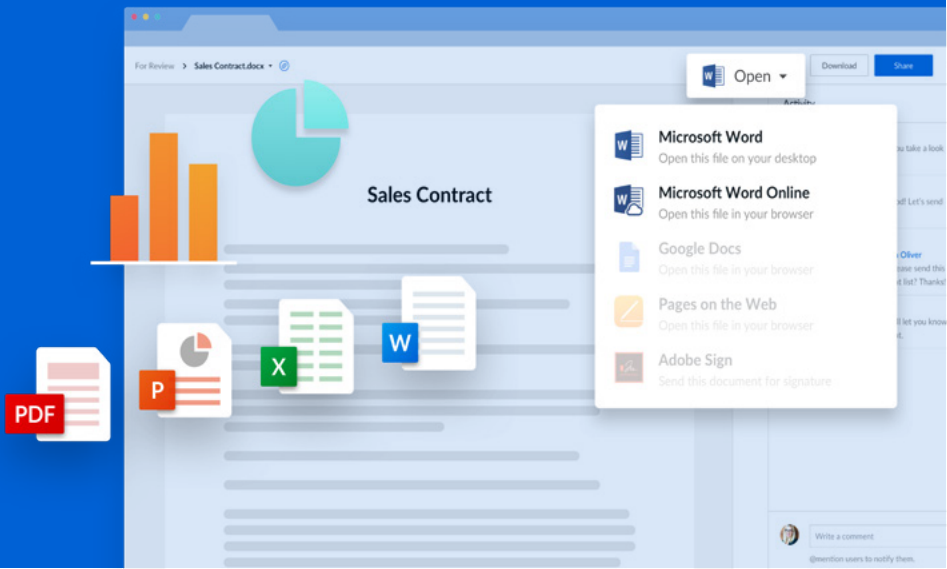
For Review > Sales Contract.docx

Open

Download

Share

Activity

Sales Contract

Microsoft Word
Open this file on your desktop

Microsoft Word Online
Open this file in your browser

Google Docs
Open this file in your browser

Pages on the Web
Open this file in your browser

Adobe Sign
Send this document for signature

u take a look

d! Let's send

Oliver
ase send this
t list? Thanks!

I let you know
t.

Write a comment

@mention users to notify them.

PDF

P

X

W